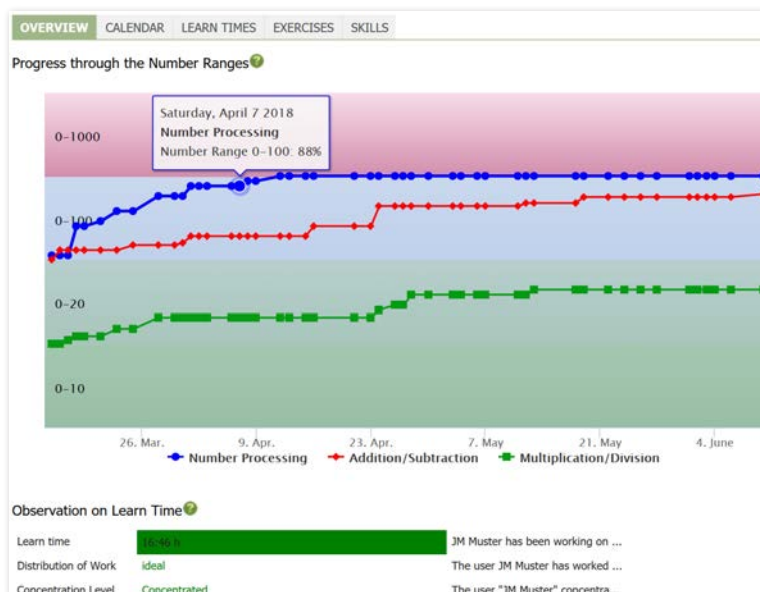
OVERVIEW CALENDAR LEARN TIMES EXERCISES SKILLS

Progress through the Number Ranges

Saturday, April 7 2018
Number Processing
Number Range 0–100: 88%

0–1000
0–100
0–20
0–10

26. Mar. 9. Apr. 23. Apr. 7. May 21. May 4. June

Number Processing Addition/Subtraction Multiplication/Division

Observation on Learn Time

| | | |
|---|---|---|
| Learn time | 16:46 h | JM Muster has been working on ... |
| Distribution of Work | ideal | The user JM Muster has worked ... |
| Concentration Level | Concentrated | The user "JM Muster" concentra... |